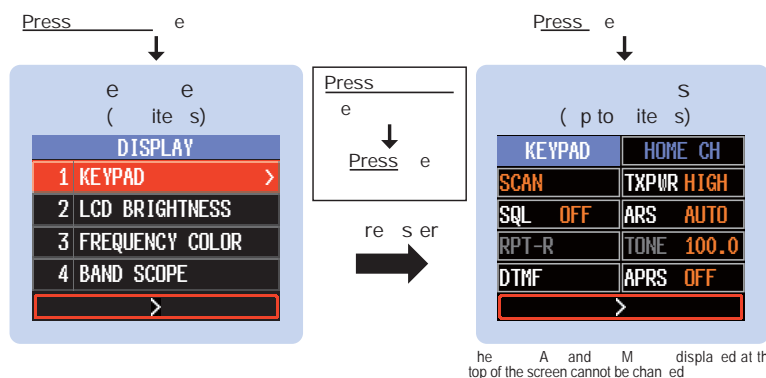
Press e

e e
( ite s)

| DISPLAY |
|---|
| 1 KEYPAD > |
| 2 LCD BRIGHTNESS |
| 3 FREQUENCY COLOR |
| 4 BAND SCOPE |
| > |

Press
e

Press e

re s er

Press e

s
( p to ite s)

| KEYPAD | HOME CH |
|---|---|
| SCAN | TXPWR HIGH |
| SQL OFF | ARS AUTO |
| RPT-R | TONE 100.0 |
| DTMF | APRS OFF |
| > | |

he A and M displa ed at th top of the screen cannot be chan ed